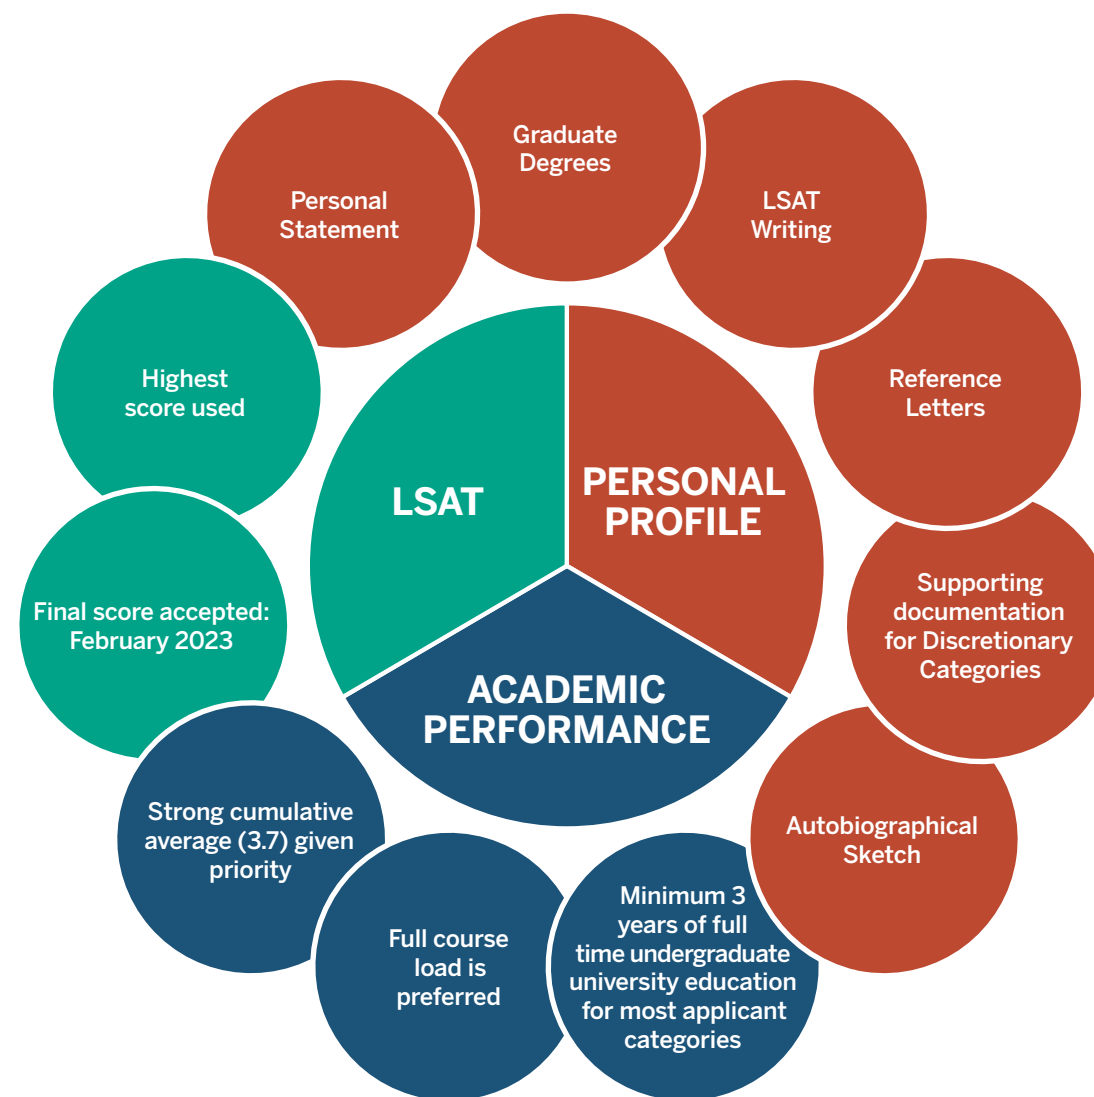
LSAT

PERSONAL PROFILE

ACADEMIC PERFORMANCE

Graduate Degrees

Personal Statement

LSAT Writing

Reference Letters

Supporting documentation for Discretionary Categories

Autobiographical Sketch

Minimum 3 years of full time undergraduate university education for most applicant categories

Full course load is preferred

Strong cumulative average (3.7) given priority

Final score accepted: February 2023

Highest score used